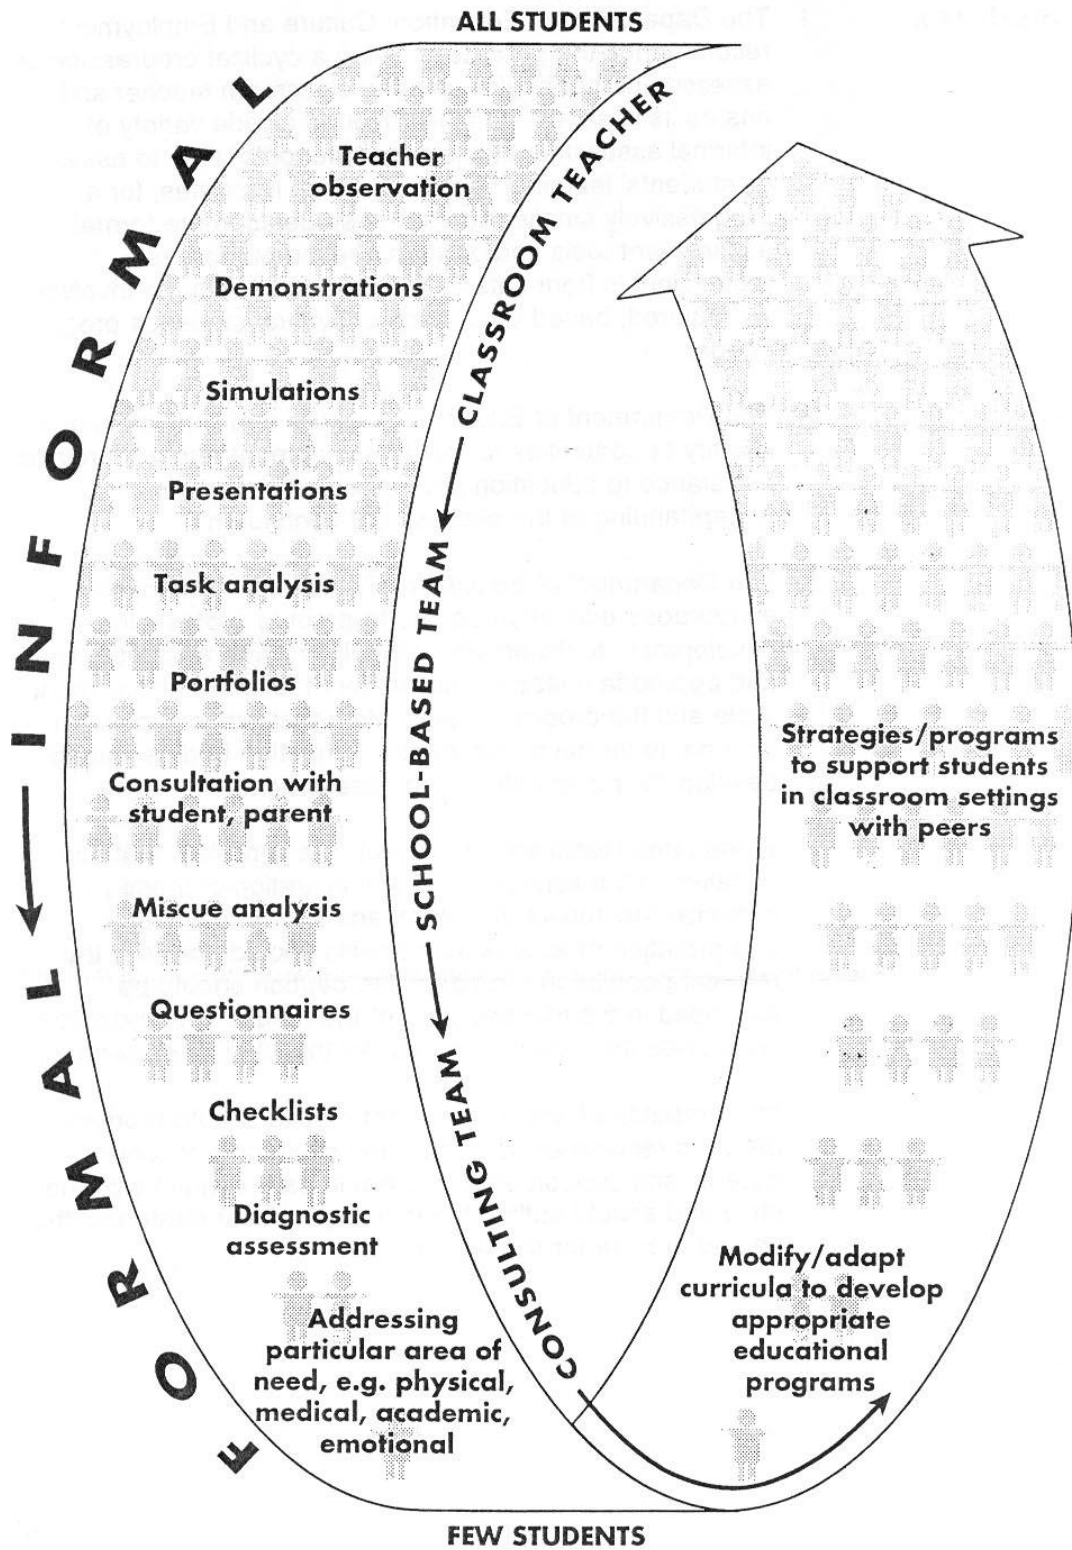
ALL STUDENTS

INFORMAL ← FORMAL

Teacher observation

Demonstrations

Simulations

Presentations

Task analysis

Portfolios

Consultation with student, parent

Miscue analysis

Questionnaires

Checklists

Diagnostic assessment

Addressing particular area of need, e.g. physical, medical, academic, emotional

CLASSROOM TEACHER — SCHOOL-BASED TEAM — CONSULTING TEAM

Strategies/programs to support students in classroom settings with peers

Modify/adapt curricula to develop appropriate educational programs

FEW STUDENTS